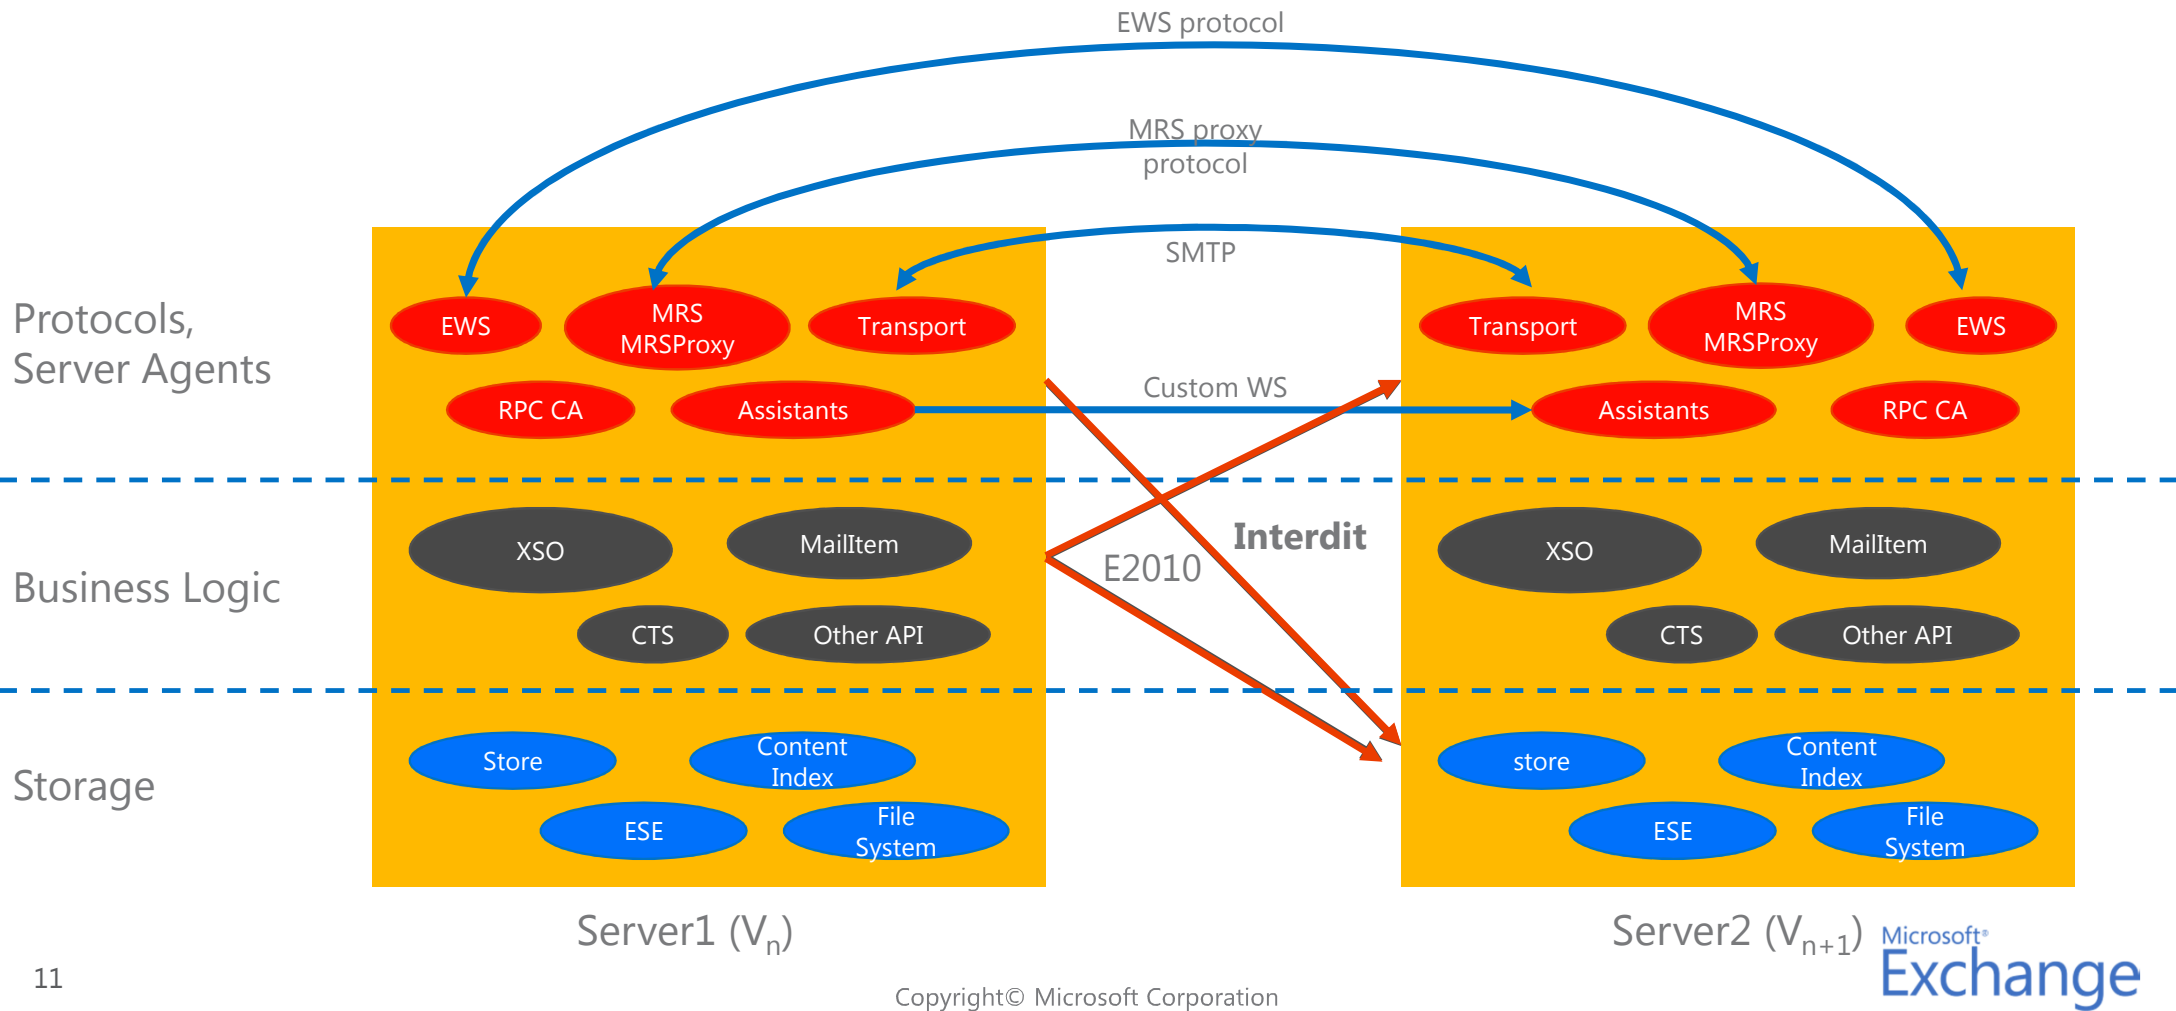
EWS protocol

MRS proxy protocol

SMTP

Protocols, Server Agents

EWS

MRS MRSProxy

Transport

RPC CA

Assistants

Custom WS

Transport

MRS MRSProxy

EWS

Assistants

RPC CA

Business Logic

XSO

MailItem

CTS

Other API

Interdit

E2010

XSO

MailItem

CTS

Other API

Storage

Store

Content Index

ESE

File System

store

Content Index

ESE

File System

Server1 ($V_n$)

Server2 ($V_{n+1}$)

Microsoft Exchange

11

Copyright© Microsoft Corporation